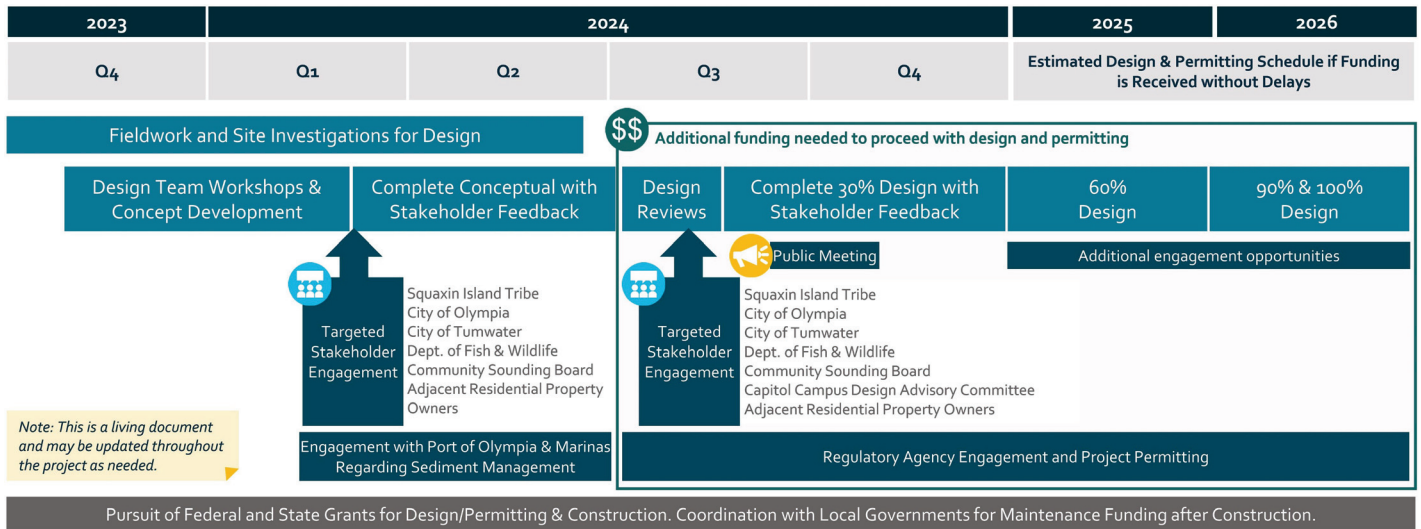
| 2023 | 2024 | | | | 2025 | 2026 |
|---|---|---|---|---|---|---|
| Q4 | Q1 | Q2 | Q3 | Q4 | Estimated Design & Permitting Schedule if Funding is Received without Delays | |

Fieldwork and Site Investigations for Design

$$ Additional funding needed to proceed with design and permitting

Design Team Workshops & Concept Development

Complete Conceptual with Stakeholder Feedback

Design Reviews

Complete 30% Design with Stakeholder Feedback

60% Design

90% & 100% Design

Public Meeting

Additional engagement opportunities

Targeted Stakeholder Engagement

Squaxin Island Tribe
City of Olympia
City of Tumwater
Dept. of Fish & Wildlife
Community Sounding Board
Adjacent Residential Property Owners

Targeted Stakeholder Engagement

Squaxin Island Tribe
City of Olympia
City of Tumwater
Dept. of Fish & Wildlife
Community Sounding Board
Capitol Campus Design Advisory Committee
Adjacent Residential Property Owners

Note: This is a living document and may be updated throughout the project as needed.

Engagement with Port of Olympia & Marinas Regarding Sediment Management

Regulatory Agency Engagement and Project Permitting

Pursuit of Federal and State Grants for Design/Permitting & Construction. Coordination with Local Governments for Maintenance Funding after Construction.